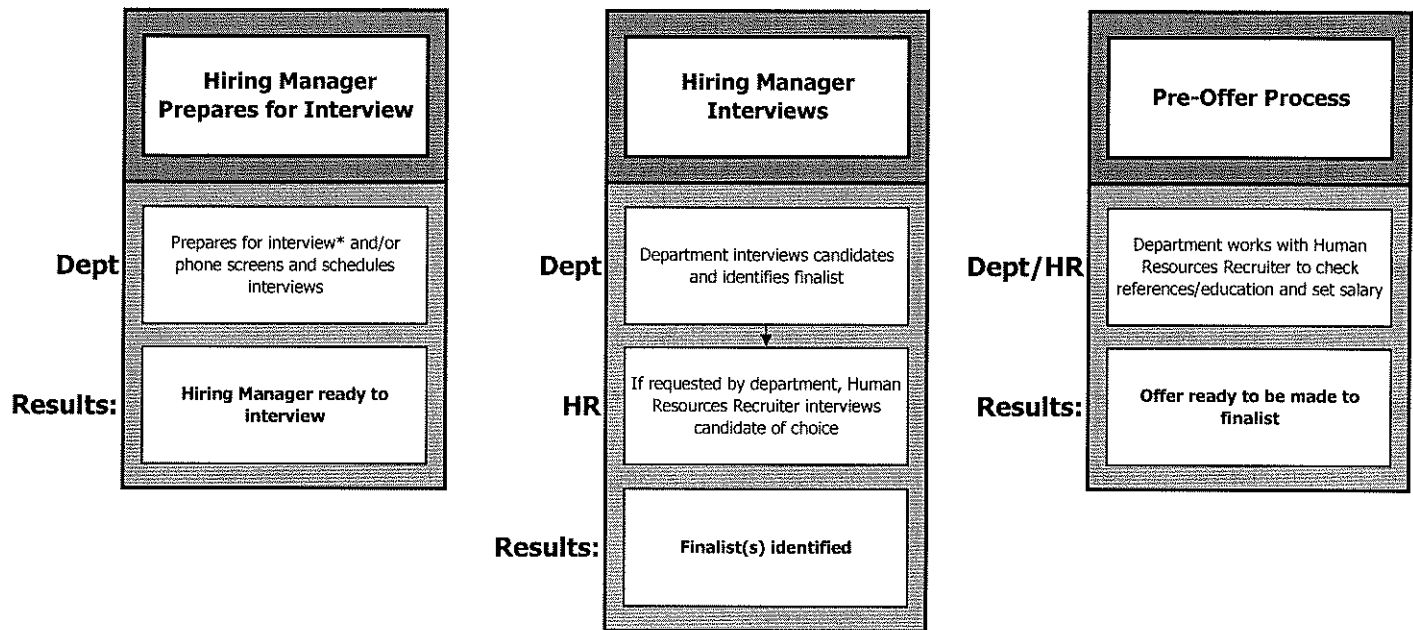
Hiring Manager Prepares for Interview

Dept

Prepares for interview* and/or phone screens and schedules interviews

Results:

Hiring Manager ready to interview

Hiring Manager Interviews

Dept

Department interviews candidates and identifies finalist

HR

If requested by department, Human Resources Recruiter interviews candidate of choice

Results:

Finalist(s) identified

Pre-Offer Process

Dept/HR

Department works with Human Resources Recruiter to check references/education and set salary

Results:

Offer ready to be made to finalist